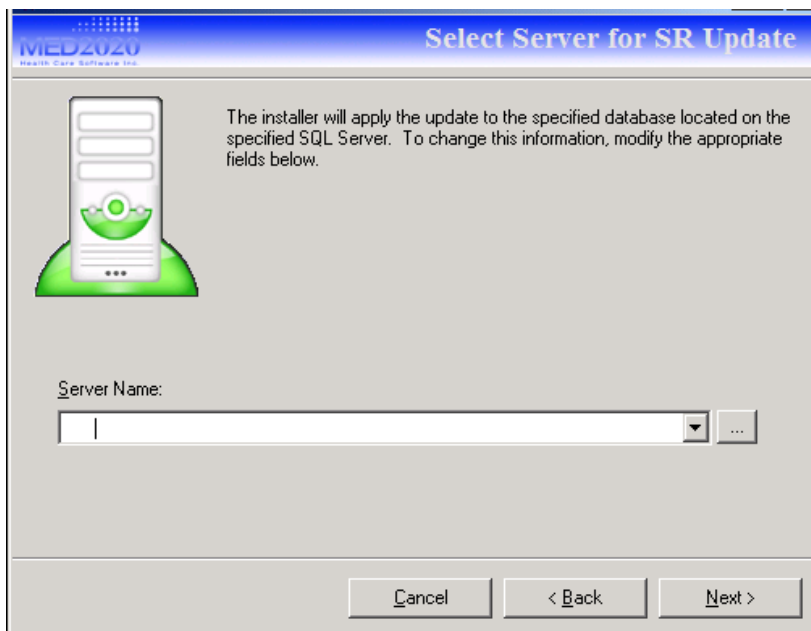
MED2020
Health Care Software Inc.

Select Server for SR Update

The installer will apply the update to the specified database located on the specified SQL Server. To change this information, modify the appropriate fields below.

Server Name:

...

Cancel

< Back

Next >